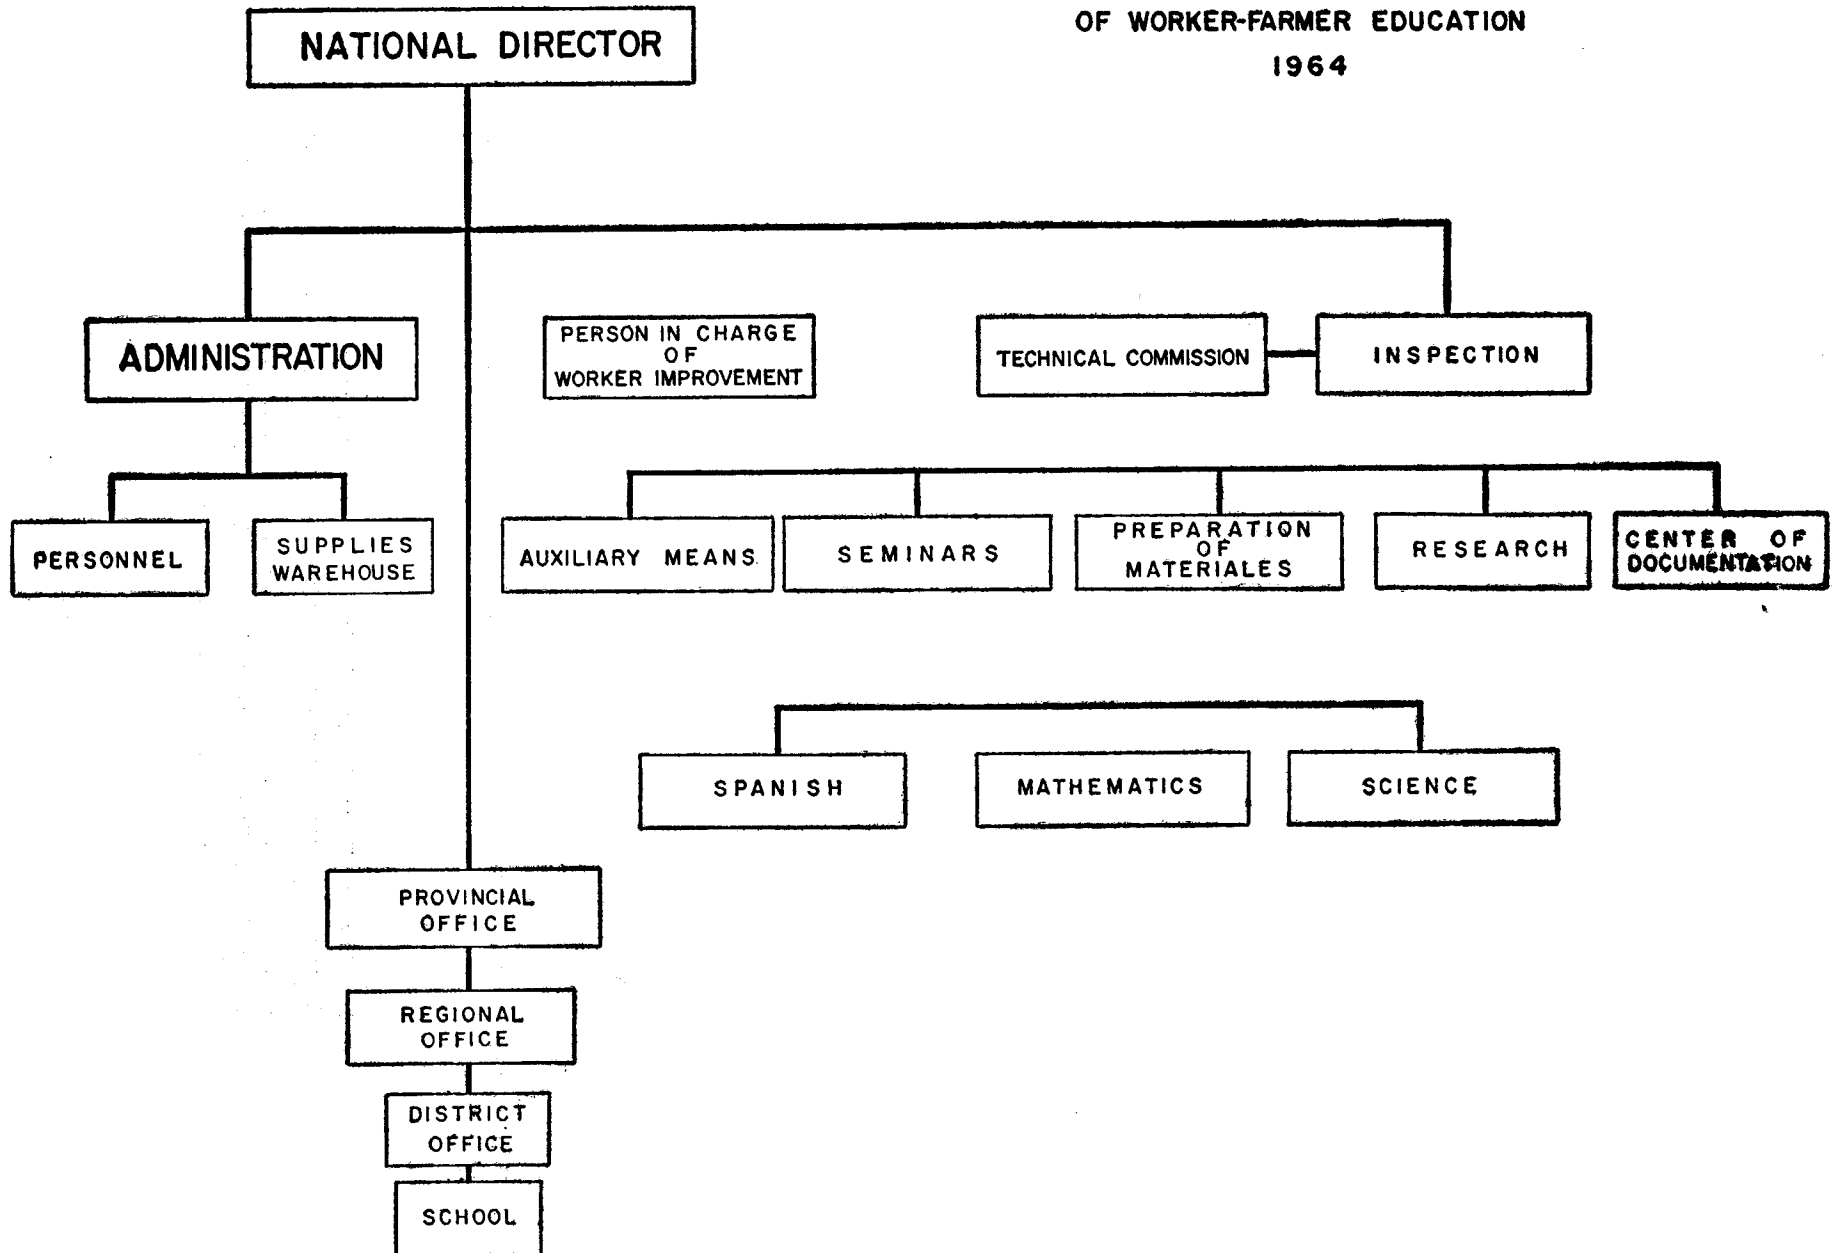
OF WORKER-FARMER EDUCATION
1964

NATIONAL DIRECTOR

ADMINISTRATION

PERSON IN CHARGE OF WORKER IMPROVEMENT

TECHNICAL COMMISSION

INSPECTION

PERSONNEL

SUPPLIES WAREHOUSE

AUXILIARY MEANS

SEMINARS

PREPARATION OF MATERIALES

RESEARCH

CENTER OF DOCUMENTATION

SPANISH

MATHEMATICS

SCIENCE

PROVINCIAL OFFICE

REGIONAL OFFICE

DISTRICT OFFICE

SCHOOL